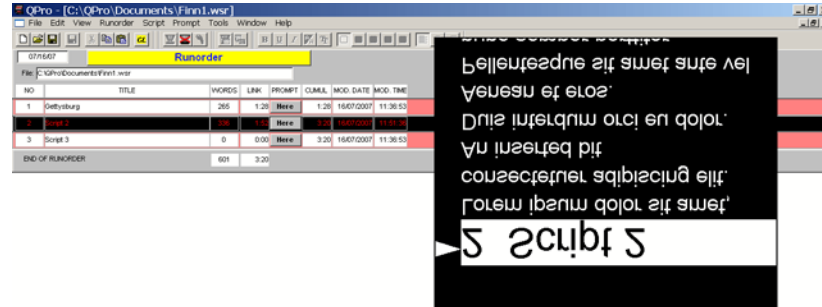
QPro - [C:\QPro\Documents\Finn1.wsr]

File Edit View Runorder Script Prompt Tools Window Help

07/16/07

Runorder

File C:\QPro\Documents\Finn1.wsr

| NO | TITLE | WORDS | LINK | PROMPT | CUMUL | MOD. DATE | MOD. TIME |
|---|---|---|---|---|---|---|---|
| 1 | Gettysburg | 265 | 1:28 | Here | 1:28 | 16/07/2007 | 11:36:53 |
| 2 | Script 2 | 336 | 1:52 | Here | 3:20 | 16/07/2007 | 11:36:36 |
| 3 | Script 3 | 0 | 0:00 | Here | 3:20 | 16/07/2007 | 11:36:53 |
| END OF RUNORDER | | 601 | 3:20 | | | | |

2 Script 2

Lorem ipsum dolor sit amet, consectetuer adipiscing elit. An inserted bit Duis interdum orci eu dolor. Aenean et eros. Pellentesque sit amet ante vel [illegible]